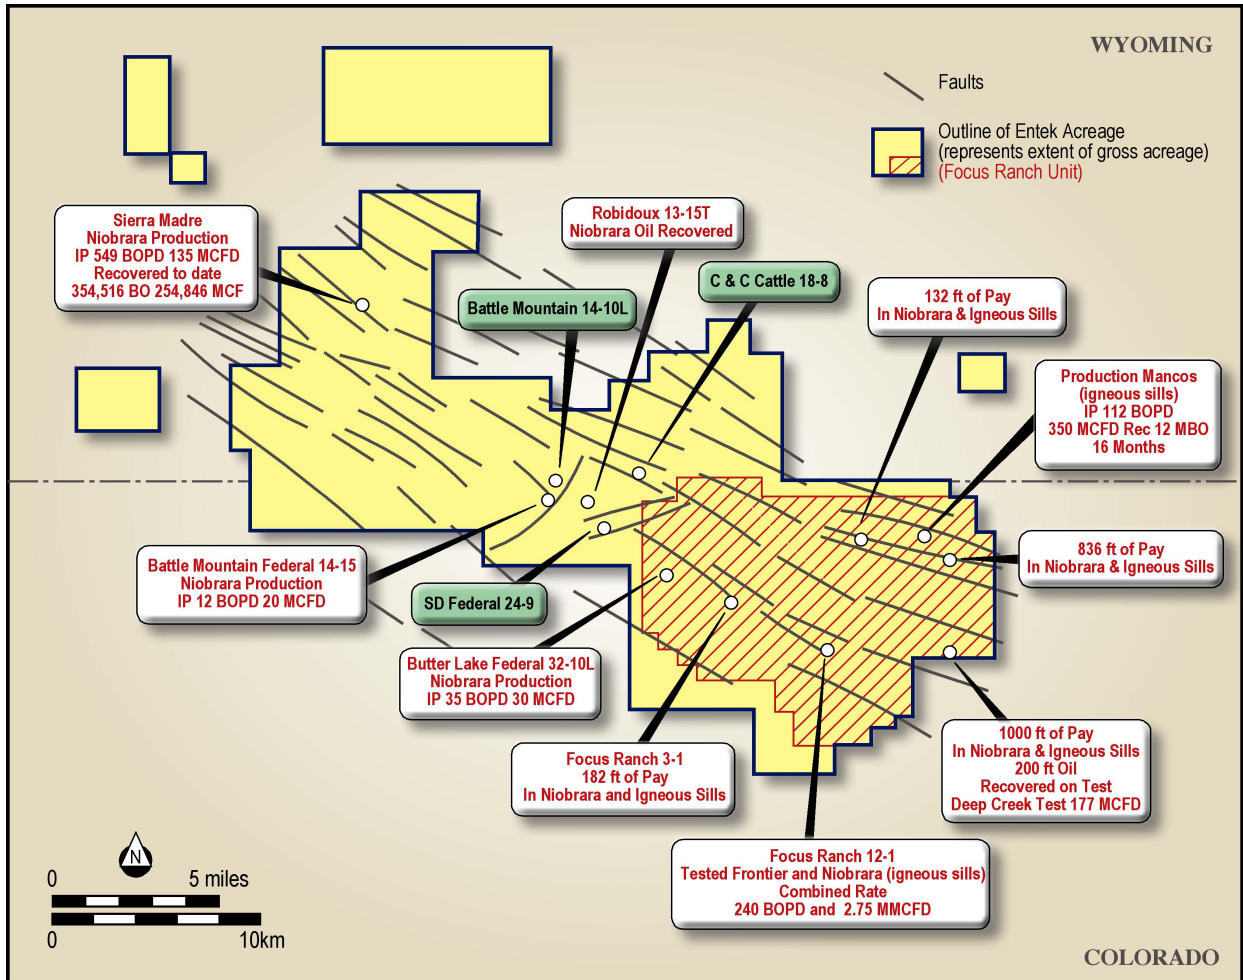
WYOMING

Faults

Outline of Entek Acreage
(represents extent of gross acreage)
(Focus Ranch Unit)

Sierra Madre
Niobrara Production
IP 549 BOPD 135 MCFD
Recovered to date
354,516 BO 254,846 MCF

Robidoux 13-15T
Niobrara Oil Recovered

C & C Cattle 18-8

Battle Mountain 14-10L

132 ft of Pay
In Niobrara & Igneous Sills

Production Mancos
(igneous sills)
IP 112 BOPD
350 MCFD Rec 12 MBO
16 Months

836 ft of Pay
In Niobrara & Igneous Sills

Battle Mountain Federal 14-15
Niobrara Production
IP 12 BOPD 20 MCFD

SD Federal 24-9

Butter Lake Federal 32-10L
Niobrara Production
IP 35 BOPD 30 MCFD

Focus Ranch 3-1
182 ft of Pay
In Niobrara and Igneous Sills

1000 ft of Pay
In Niobrara & Igneous Sills
200 ft Oil
Recovered on Test
Deep Creek Test 177 MCFD

Focus Ranch 12-1
Tested Frontier and Niobrara (igneous sills)
Combined Rate
240 BOPD and 2.75 MMCFD

N

0

5 miles

0

10km

COLORADO